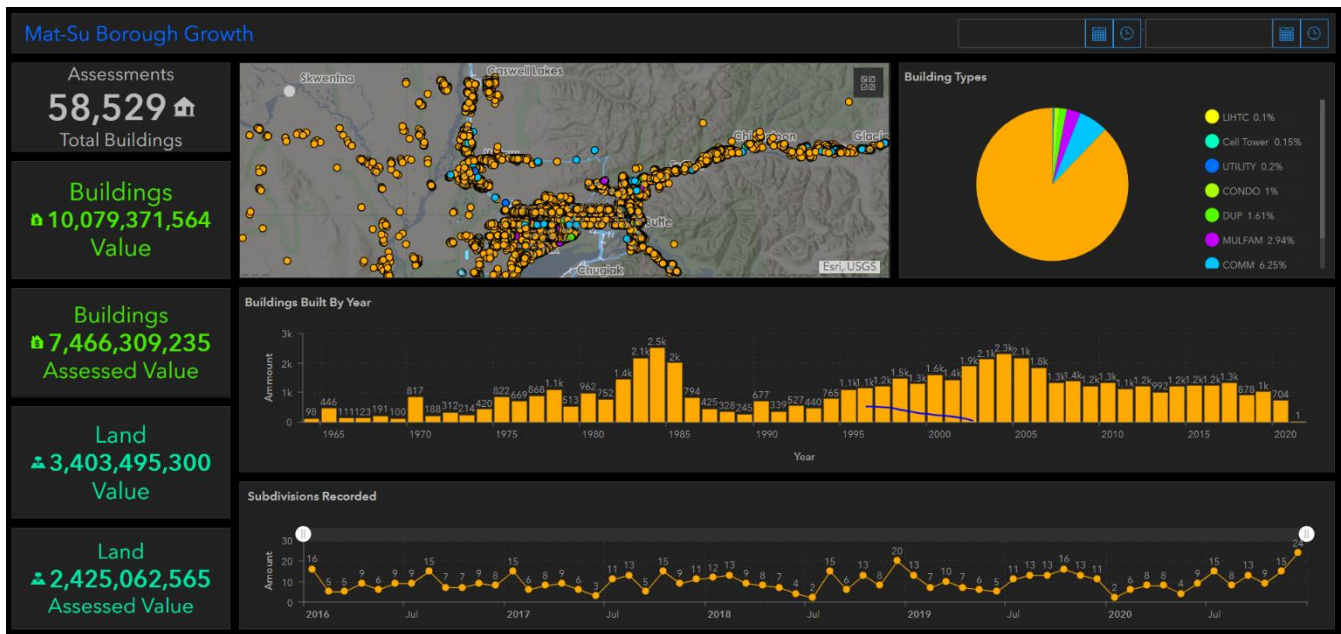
Mat-Su Borough Growth

Assessments
58,529
Total Buildings

Buildings
10,079,371,564
Value

Buildings
7,466,309,235
Assessed Value

Land
3,403,495,300
Value

Land
2,425,062,565
Assessed Value

Skwentna
Caswell Lakes
Chickaloon
Glacier
Butte
Chugiak
Esri, USGS

Building Types
LIHTC 0.1%
Cell Tower 0.15%
UTILITY 0.2%
CONDO 1%
DUP 1.61%
MULFAM 2.94%
COMM 6.25%

Buildings Built By Year
Amount
3k
2k
1k
0
98 446 111 123 191 100 817 188 312 214 420 622 669 868 1.1k 513 962 752 1.4k 2.1k 2.5k 2k 794 425 328 245 677 339 527 440 765 1.1k 1.1k 1.2k 1.5k 1.3k 1.6k 1.4k 1.9k 2.1k 2.3k 2.1k 1.8k 1.3k 1.4k 1.2k 1.3k 1.1k 1.2k 992 1.2k 1.2k 1.2k 1.3k 878 1k 704 1
1965 1970 1975 1980 1985 1990 1995 2000 2005 2010 2015 2020
Year

Subdivisions Recorded
Amount
30
20
10
0
16 5 5 9 6 9 9 15 7 7 9 8 15 6 8 9 6 3 11 13 5 15 9 11 12 13 9 8 7 4 2 15 6 13 8 20 13 7 10 7 6 5 11 13 13 16 13 11 2 6 8 8 4 9 15 8 13 9 15 24
2016 Jul 2017 Jul 2018 Jul 2019 Jul 2020 Jul